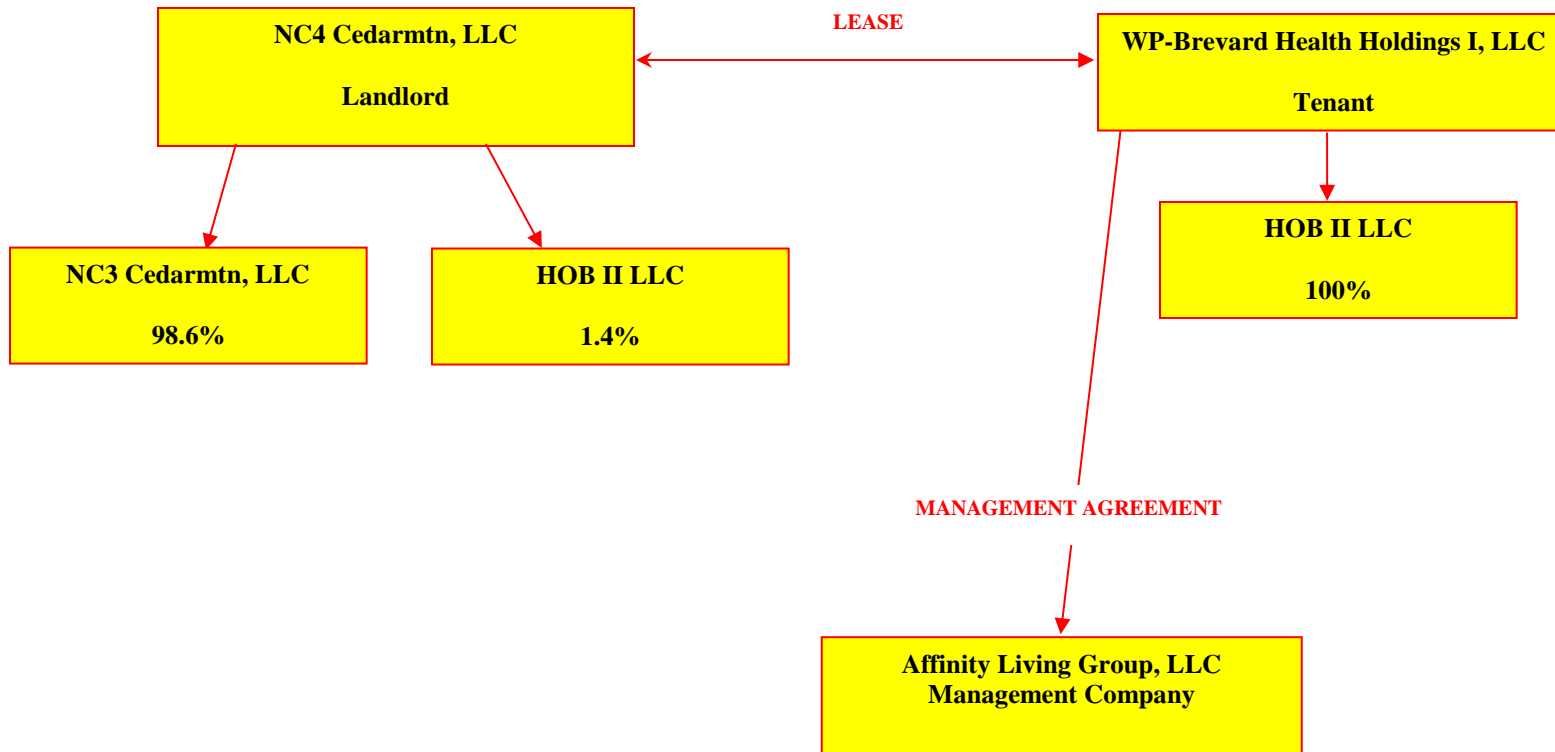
NC4 Cedarmtn, LLC

Landlord

LEASE

WP-Brevard Health Holdings I, LLC

Tenant

NC3 Cedarmtn, LLC

98.6%

HOB II LLC

1.4%

HOB II LLC

100%

MANAGEMENT AGREEMENT

Affinity Living Group, LLC
Management Company